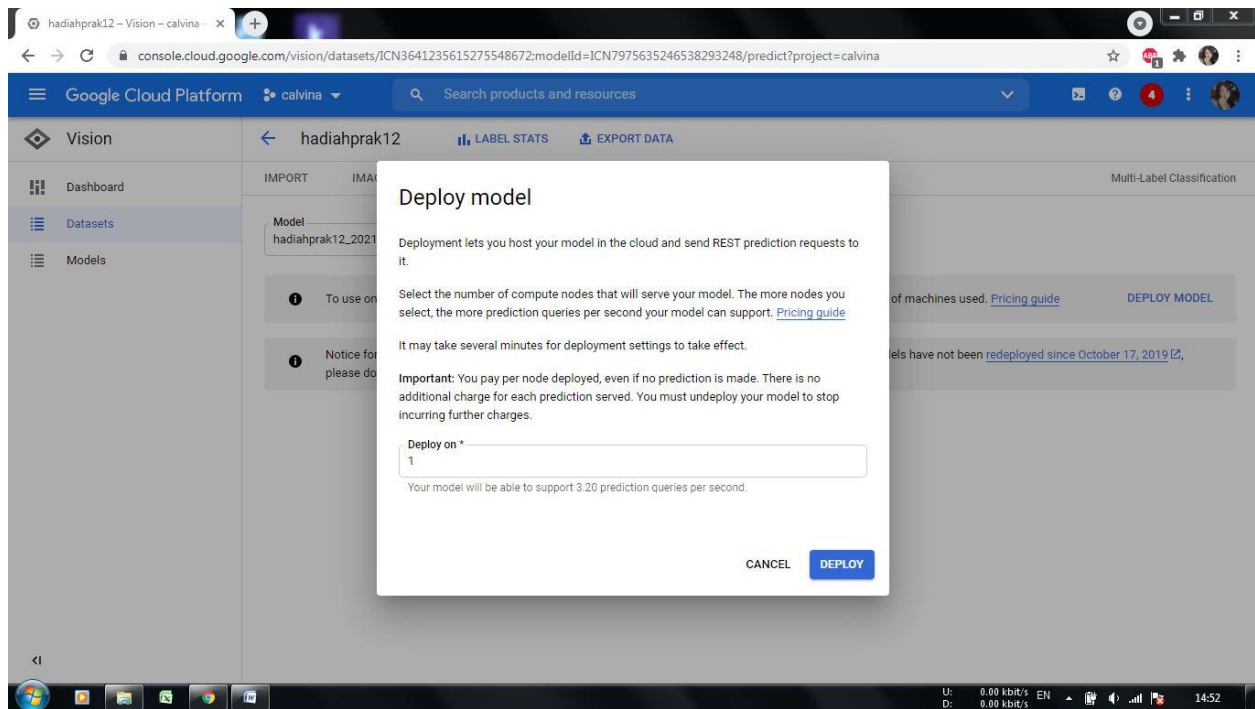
hadiahprak12 – Vision – calvina ×

console.cloud.google.com/vision/datasets/ICN3641235615275548672;modelId=ICN7975635246538293248/predict?project=calvina

Google Cloud Platform calvina

Search products and resources

4

Vision

hadiahprak12 LABEL STATS EXPORT DATA

IMPORT IMA

Multi-Label Classification

Dashboard

Datasets

Models

Model
hadiahprak12_2021

To use on

of machines used. Pricing guide

DEPLOY MODEL

Notice fo
please do

els have not been redeployed since October 17, 2019,

Deploy model

Deployment lets you host your model in the cloud and send REST prediction requests to it.

Select the number of compute nodes that will serve your model. The more nodes you select, the more prediction queries per second your model can support. Pricing guide

It may take several minutes for deployment settings to take effect.

Important: You pay per node deployed, even if no prediction is made. There is no additional charge for each prediction served. You must undeploy your model to stop incurring further charges.

Deploy on *
1

Your model will be able to support 3.20 prediction queries per second.

CANCEL DEPLOY

U: 0.00 kbit/s
D: 0.00 kbit/s
EN
14:52